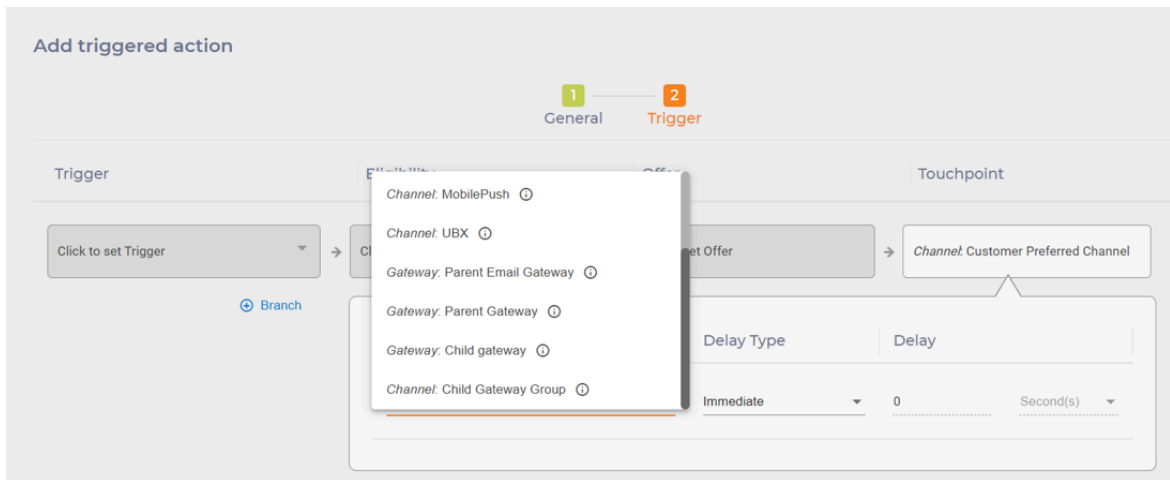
Add triggered action

1 General
2 Trigger

Trigger
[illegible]
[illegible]
Touchpoint

Click to set Trigger
Cl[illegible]
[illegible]et Offer
Channel: Customer Preferred Channel

Branch

Channel: MobilePush
Channel: UBX
Gateway: Parent Email Gateway
Gateway: Parent Gateway
Gateway: Child gateway
Channel: Child Gateway Group

Delay Type
Delay
Immediate
0
Second(s)